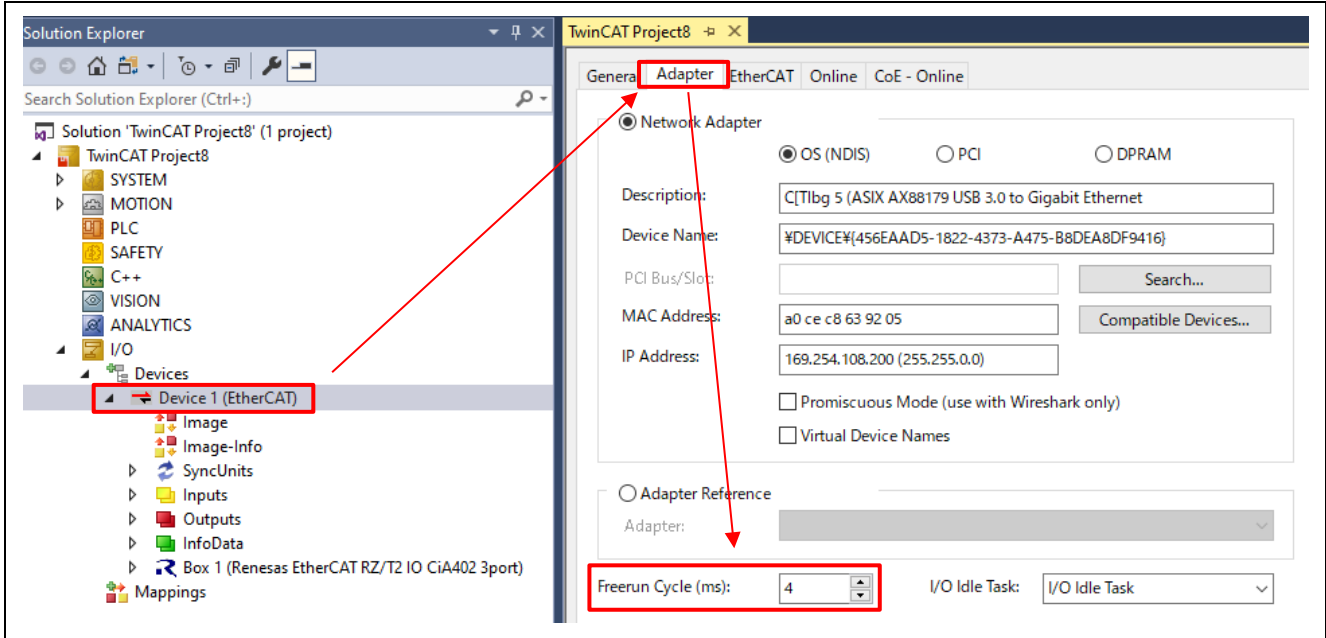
Solution Explorer

Search Solution Explorer (Ctrl+;)

Solution 'TwinCAT Project8' (1 project)
TwinCAT Project8
SYSTEM
MOTION
PLC
SAFETY
C++
VISION
ANALYTICS
I/O
Devices
Device 1 (EtherCAT)
Image
Image-Info
SyncUnits
Inputs
Outputs
InfoData
Box 1 (Renesas EtherCAT RZ/T2 IO CiA402 3port)
Mappings

TwinCAT Project8

General | Adapter | EtherCAT | Online | CoE - Online

Network Adapter
OS (NDIS)
PCI
DPRAM
Description: C[Tlbg 5 (ASIX AX88179 USB 3.0 to Gigabit Ethernet
Device Name: ¥DEVICE¥{456EAAD5-1822-4373-A475-B8DEA8DF9416}
PCI Bus/Slot:
Search...
MAC Address: a0 ce c8 63 92 05
Compatible Devices...
IP Address: 169.254.108.200 (255.255.0.0)
Promiscuous Mode (use with Wireshark only)
Virtual Device Names

Adapter Reference
Adapter:

Freerun Cycle (ms): 4
I/O Idle Task: I/O Idle Task